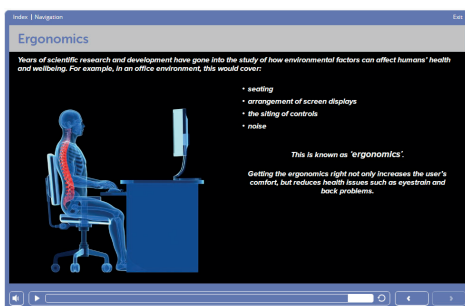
Index | Navigation

Exit

Ergonomics

Years of scientific research and development have gone into the study of how environmental factors can affect humans' health and wellbeing. For example, in an office environment, this would cover:

- seating
- arrangement of screen displays
- the siting of controls
- noise

This is known as 'ergonomics'.

Getting the ergonomics right not only increases the user's comfort, but reduces health issues such as eyestrain and back problems.